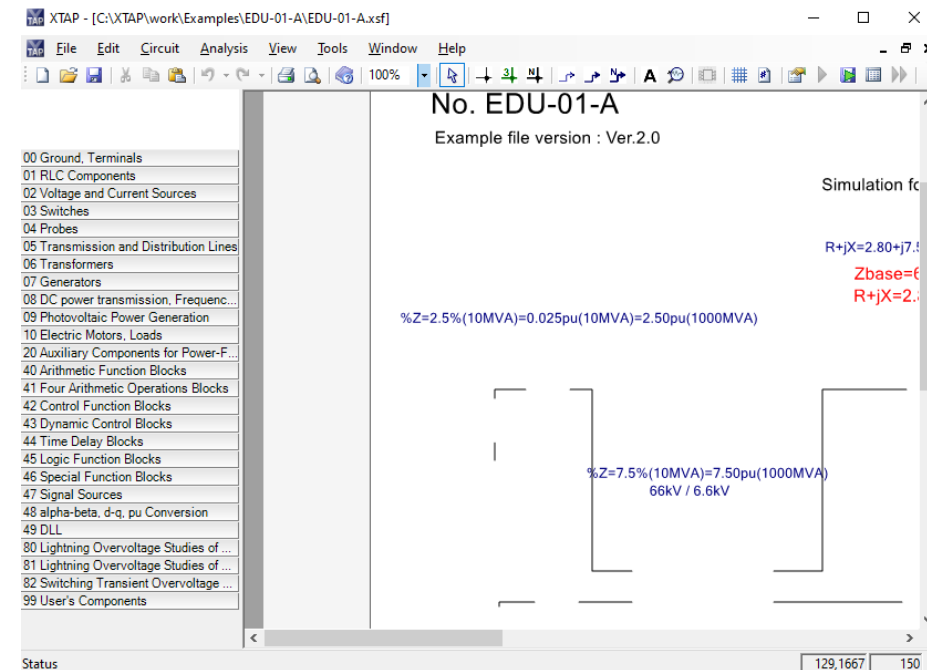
XTAP - [C:\XTAP\work\Examples\EDU-01-A\EDU-01-A.xsf]

File Edit Circuit Analysis View Tools Window Help

100%

00 Ground, Terminals
01 RLC Components
02 Voltage and Current Sources
03 Switches
04 Probes
05 Transmission and Distribution Lines
06 Transformers
07 Generators
08 DC power transmission, Frequenc...
09 Photovoltaic Power Generation
10 Electric Motors, Loads
20 Auxiliary Components for Power-F...
40 Arithmetic Function Blocks
41 Four Arithmetic Operations Blocks
42 Control Function Blocks
43 Dynamic Control Blocks
44 Time Delay Blocks
45 Logic Function Blocks
46 Special Function Blocks
47 Signal Sources
48 alpha-beta, d-q, pu Conversion
49 DLL
80 Lightning Overvoltage Studies of ...
81 Lightning Overvoltage Studies of ...
82 Switching Transient Overvoltage ...
99 User's Components

No. EDU-01-A

Example file version : Ver.2.0

Simulation fo

R+jX=2.80+j7.5

Zbase=6

R+jX=2.

%Z=2.5%(10MVA)=0.025pu(10MVA)=2.50pu(1000MVA)

%Z=7.5%(10MVA)=7.50pu(1000MVA)
66kV / 6.6kV

Status

129,1667

150